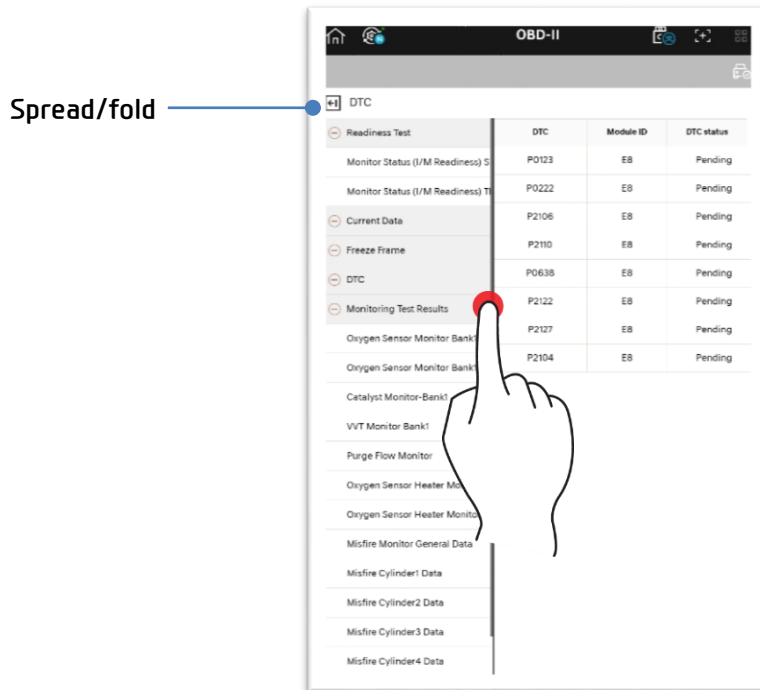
Spread/fold

OBD-II

DTC

Readiness Test
Monitor Status (I/M Readiness) S
Monitor Status (I/M Readiness) T
Current Data
Freeze Frame
DTC
Monitoring Test Results
Oxygen Sensor Monitor Bank1
Oxygen Sensor Monitor Bank1
Catalyst Monitor-Bank1
VVT Monitor Bank1
Purge Flow Monitor
Oxygen Sensor Heater Mo
Oxygen Sensor Heater Monito
Misfire Monitor General Data
Misfire Cylinder1 Data
Misfire Cylinder2 Data
Misfire Cylinder3 Data
Misfire Cylinder4 Data

| DTC | Module ID | DTC status |
|---|---|---|
| P0123 | E8 | Pending |
| P0222 | E8 | Pending |
| P2106 | E8 | Pending |
| P2110 | E8 | Pending |
| P0638 | E8 | Pending |
| P2122 | E8 | Pending |
| P2127 | E8 | Pending |
| P2104 | E8 | Pending |